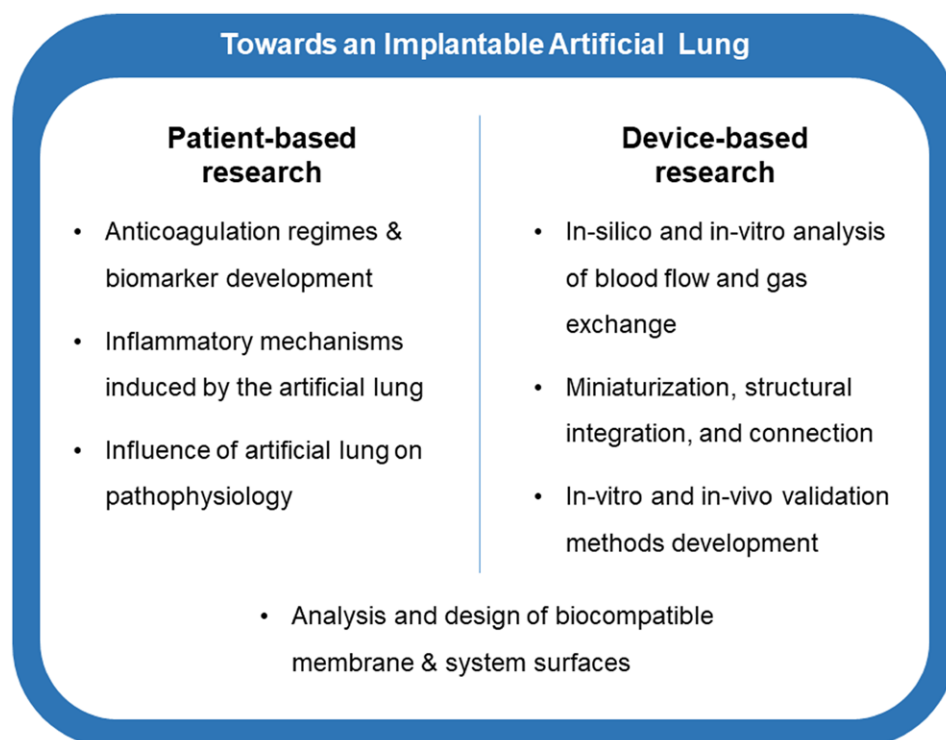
Towards an Implantable Artificial Lung

Patient-based research

- Anticoagulation regimes & biomarker development
- Inflammatory mechanisms induced by the artificial lung
- Influence of artificial lung on pathophysiology

Device-based research

- In-silico and in-vitro analysis of blood flow and gas exchange
- Miniaturization, structural integration, and connection
- In-vitro and in-vivo validation methods development

- Analysis and design of biocompatible membrane & system surfaces